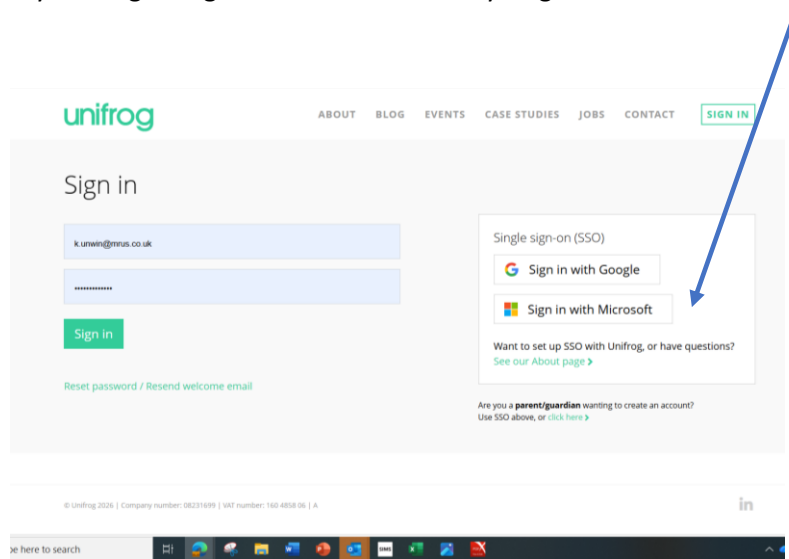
unifrog

ABOUT BLOG EVENTS CASE STUDIES JOBS CONTACT SIGN IN

Sign in

k.unwin@mrus.co.uk

••••••••••••

Sign in

Reset password / Resend welcome email

Single sign-on (SSO)

Sign in with Google

Sign in with Microsoft

Want to set up SSO with Unifrog, or have questions? See our About page ›

Are you a **parent/guardian** wanting to create an account? Use SSO above, or click here ›

© Unifrog 2026 | Company number: 08231699 | VAT number: 160 4858 06 | A

in

pe here to search